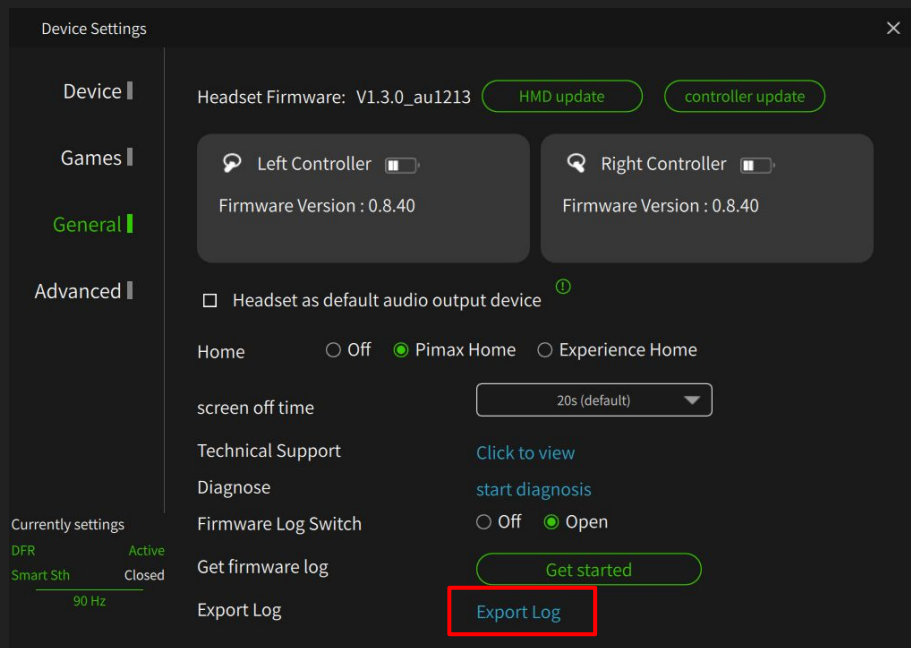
Device Settings
×

Device
Games
General
Advanced

Headset Firmware: V1.3.0_au1213
HMD update
controller update

Left Controller
Firmware Version : 0.8.40

Right Controller
Firmware Version : 0.8.40

Headset as default audio output device

Home
Off
Pimax Home
Experience Home

screen off time
20s (default)

Technical Support
Click to view

Diagnose
start diagnosis

Firmware Log Switch
Off
Open

Get firmware log
Get started

Export Log
Export Log

Currently settings
DFR Active
Smart Sth Closed
90 Hz